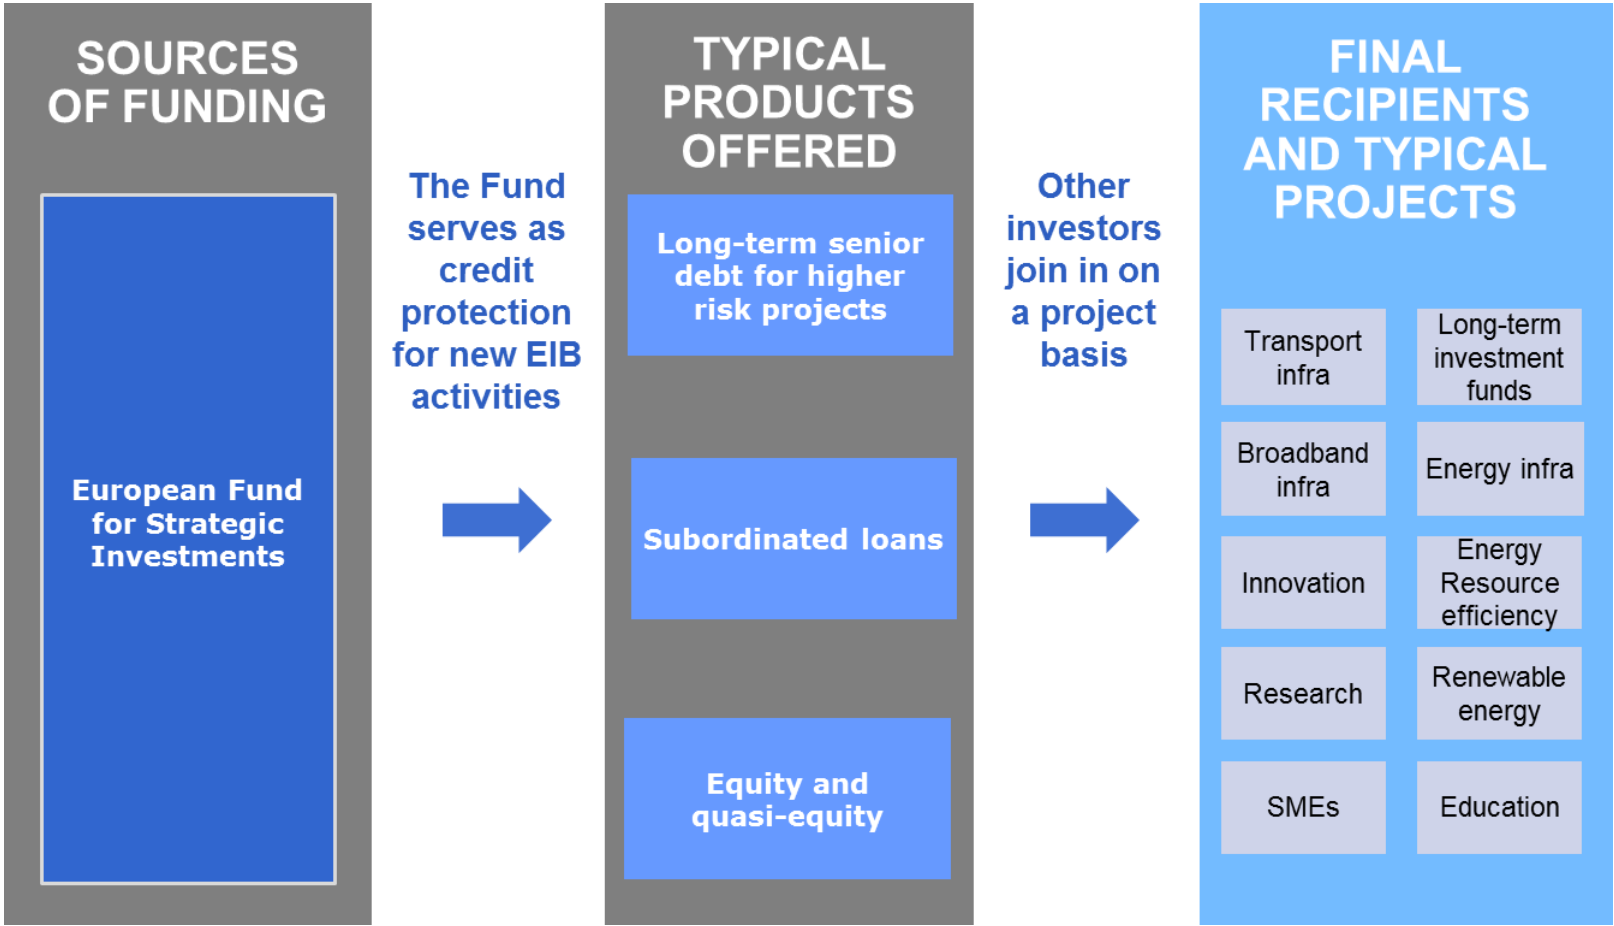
SOURCES OF FUNDING

European Fund for Strategic Investments

The Fund serves as credit protection for new EIB activities

TYPICAL PRODUCTS OFFERED

Long-term senior debt for higher risk projects

Subordinated loans

Equity and quasi-equity

Other investors join in on a project basis

FINAL RECIPIENTS AND TYPICAL PROJECTS

| Transport infra | Long-term investment funds |
|---|---|
| Broadband infra | Energy infra |
| Innovation | Energy Resource efficiency |
| Research | Renewable energy |
| SMEs | Education |